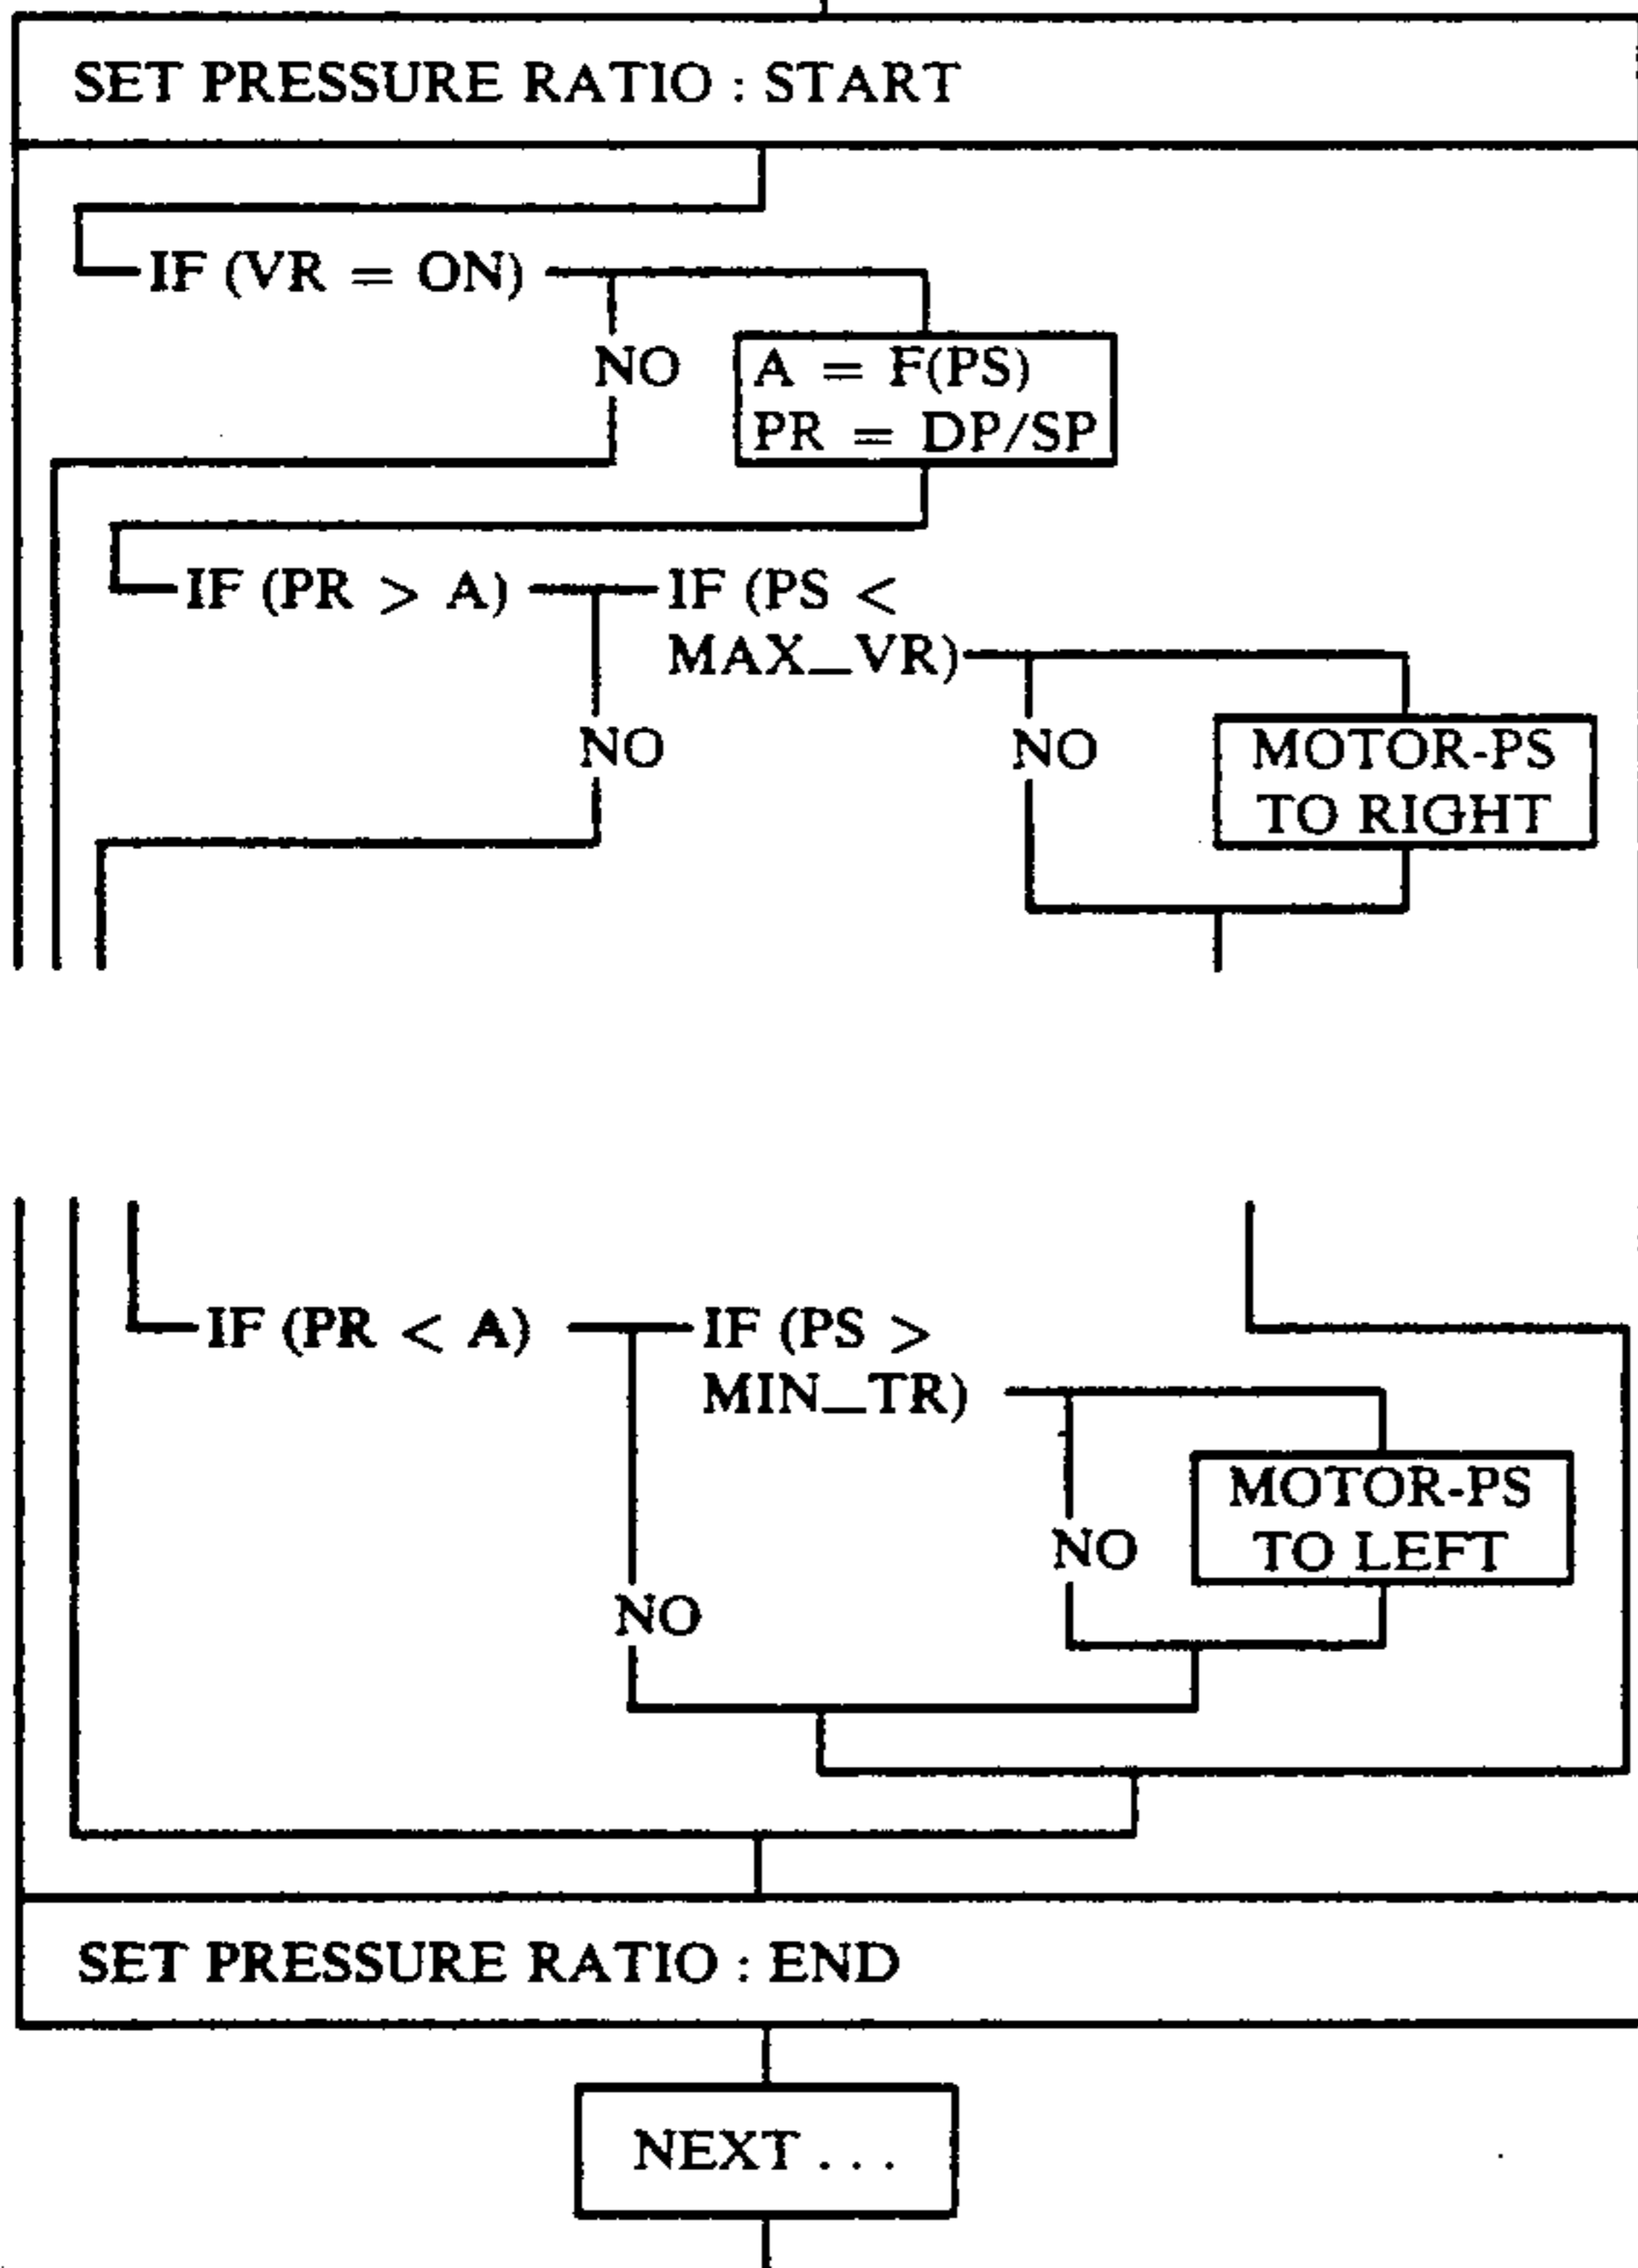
SET PRESSURE RATIO : START

IF (VR = ON)

NO

A = F(PS)
PR = DP/SP

IF (PR > A)

IF (PS < MAX_VR)

NO

NO

MOTOR-PS TO RIGHT

IF (PR < A)

IF (PS > MIN_TR)

MOTOR-PS TO LEFT

NO

NO

SET PRESSURE RATIO : END

NEXT . . .